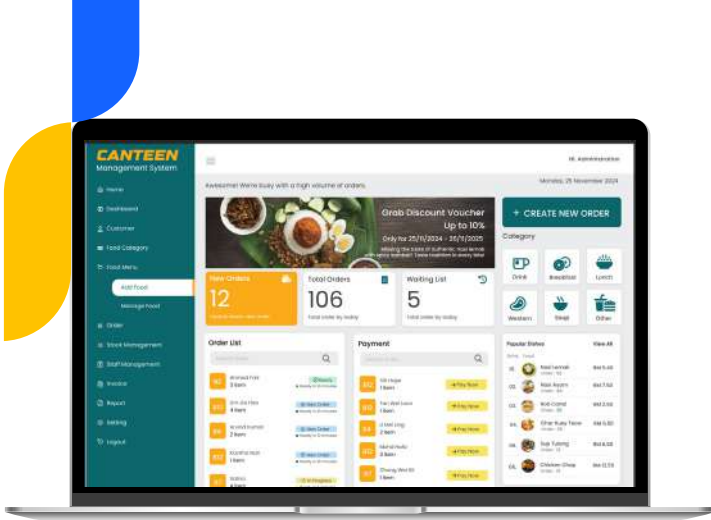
CANTEEN
Management System

Home
Dashboard
Customer
Food Category
Food Menu
Add Food
Manage Food
Order
Stock Management
Staff Management
Invoice
Report
Setting
Logout

Hi, Administration

Awesome! We're busy with a high volume of orders.

Monday, 25 November 2024

Grab Discount Voucher
Up to 10%
Only for 25/11/2024 - 25/1/2025

+ CREATE NEW ORDER

Category

Drink
Breakfast
Lunch
Western
Meal
Other

New Orders
12

Total Orders
106
Total order by today

Waiting List
5
Total order by today

Order List

Payment

Popular Dishes
View All

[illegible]